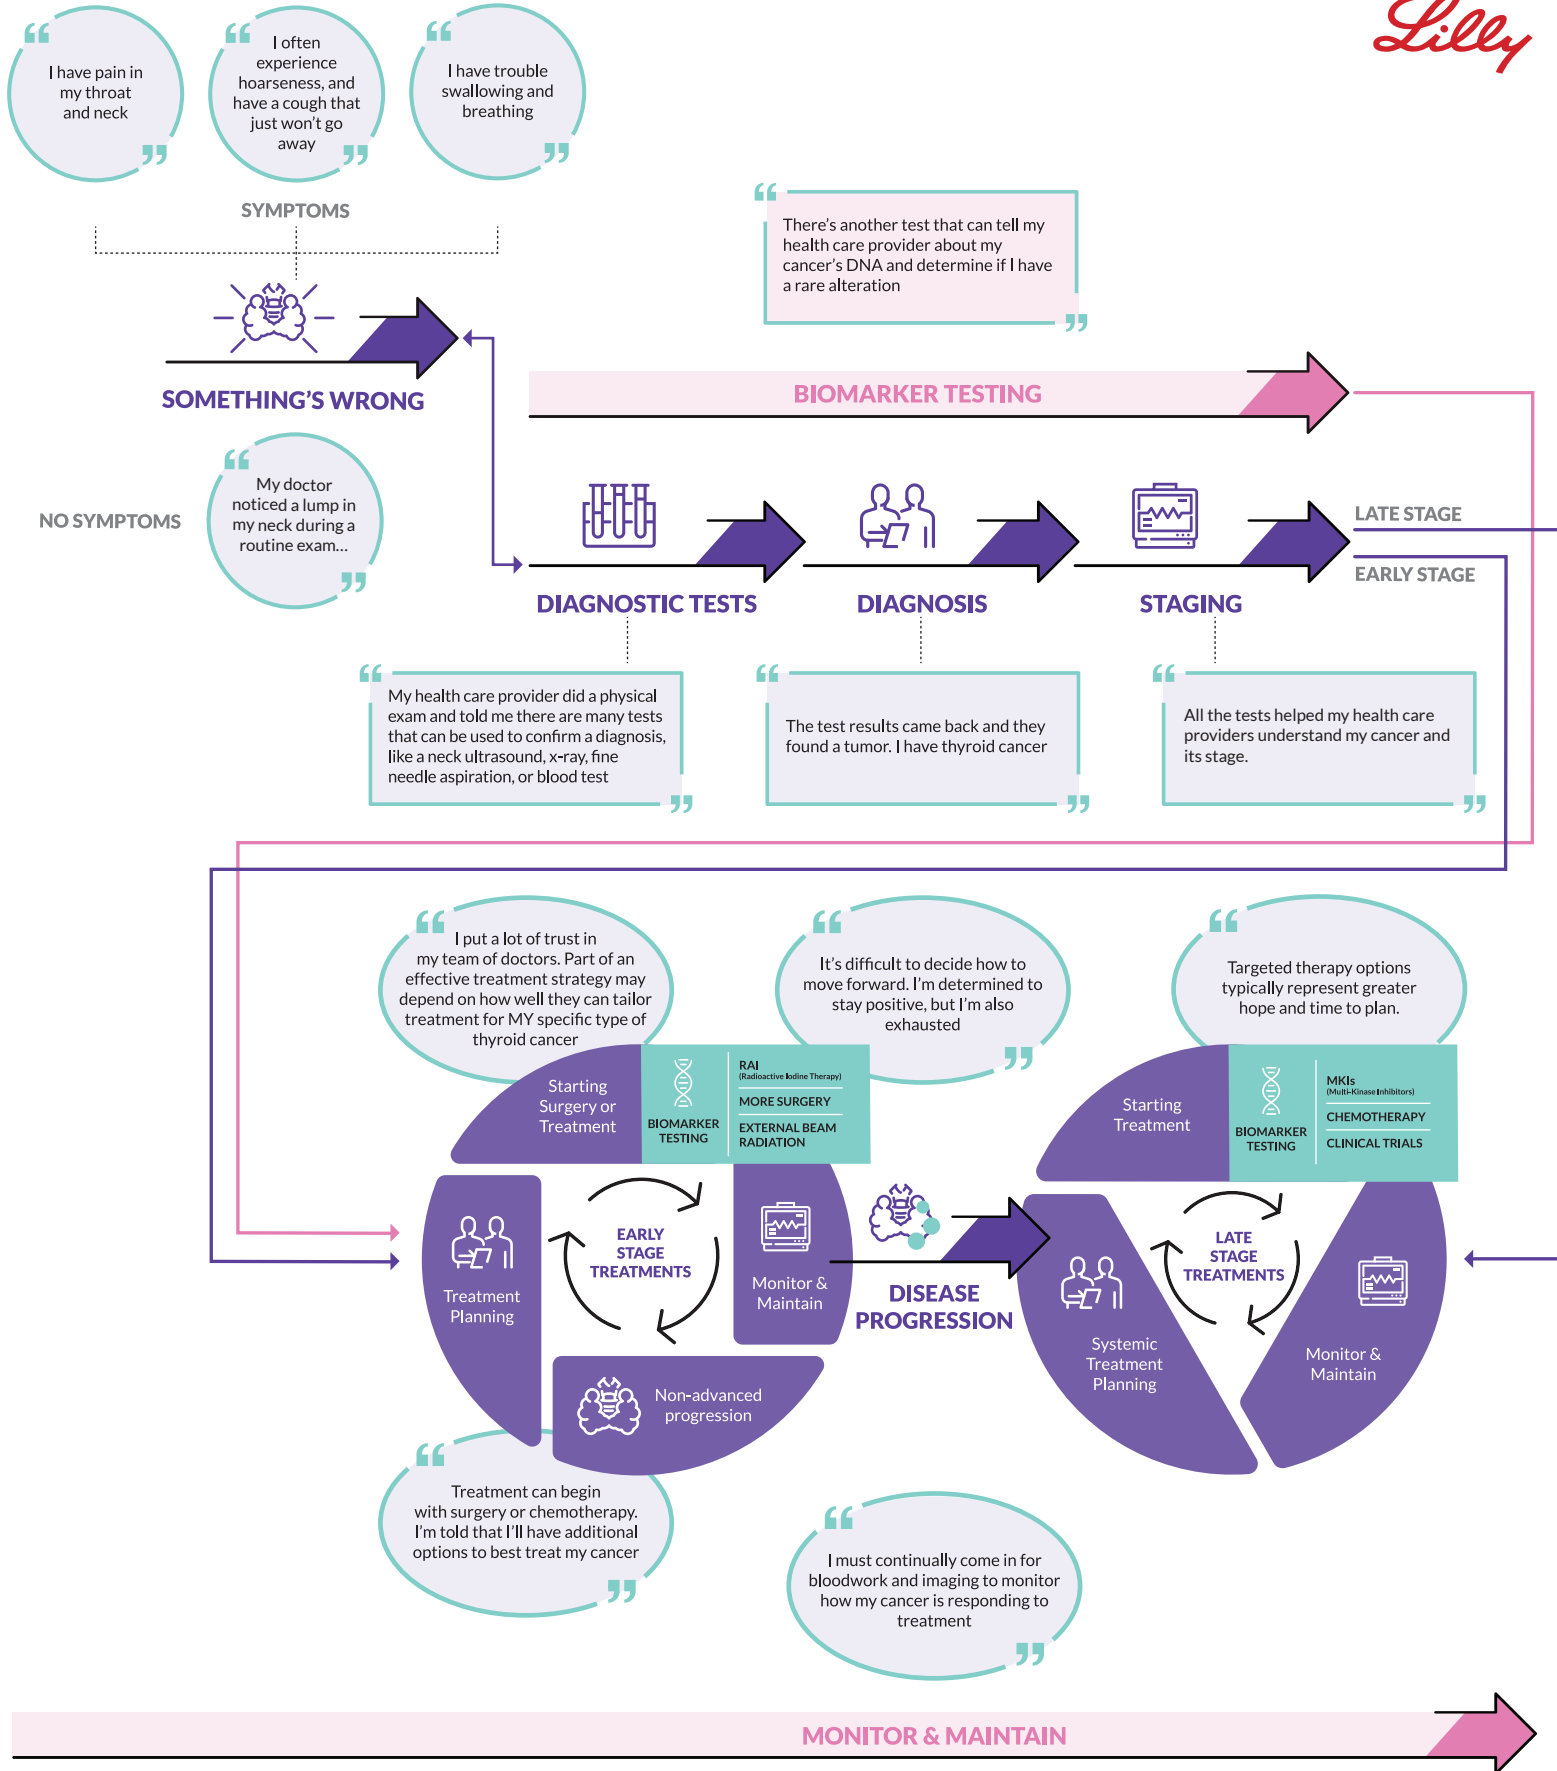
Lilly

I have pain in my throat and neck

I often experience hoarseness, and have a cough that just won't go away

I have trouble swallowing and breathing

SYMPTOMS

SOMETHING'S WRONG

There's another test that can tell my health care provider about my cancer's DNA and determine if I have a rare alteration

BIOMARKER TESTING

NO SYMPTOMS

My doctor noticed a lump in my neck during a routine exam...

LATE STAGE

EARLY STAGE

DIAGNOSTIC TESTS

DIAGNOSIS

STAGING

My health care provider did a physical exam and told me there are many tests that can be used to confirm a diagnosis, like a neck ultrasound, x-ray, fine needle aspiration, or blood test

The test results came back and they found a tumor. I have thyroid cancer

All the tests helped my health care providers understand my cancer and its stage.

I put a lot of trust in my team of doctors. Part of an effective treatment strategy may depend on how well they can tailor treatment for MY specific type of thyroid cancer

It's difficult to decide how to move forward. I'm determined to stay positive, but I'm also exhausted

Targeted therapy options typically represent greater hope and time to plan.

Starting Surgery or Treatment

BIOMARKER TESTING

RAI (Radioactive Iodine Therapy)

MORE SURGERY

EXTERNAL BEAM RADIATION

Starting Treatment

BIOMARKER TESTING

MKIs (Multi-Kinase Inhibitors)

CHEMOTHERAPY

CLINICAL TRIALS

Treatment Planning

EARLY STAGE TREATMENTS

Monitor & Maintain

DISEASE PROGRESSION

Systemic Treatment Planning

LATE STAGE TREATMENTS

Monitor & Maintain

Non-advanced progression

Treatment can begin with surgery or chemotherapy. I'm told that I'll have additional options to best treat my cancer

I must continually come in for bloodwork and imaging to monitor how my cancer is responding to treatment

MONITOR & MAINTAIN